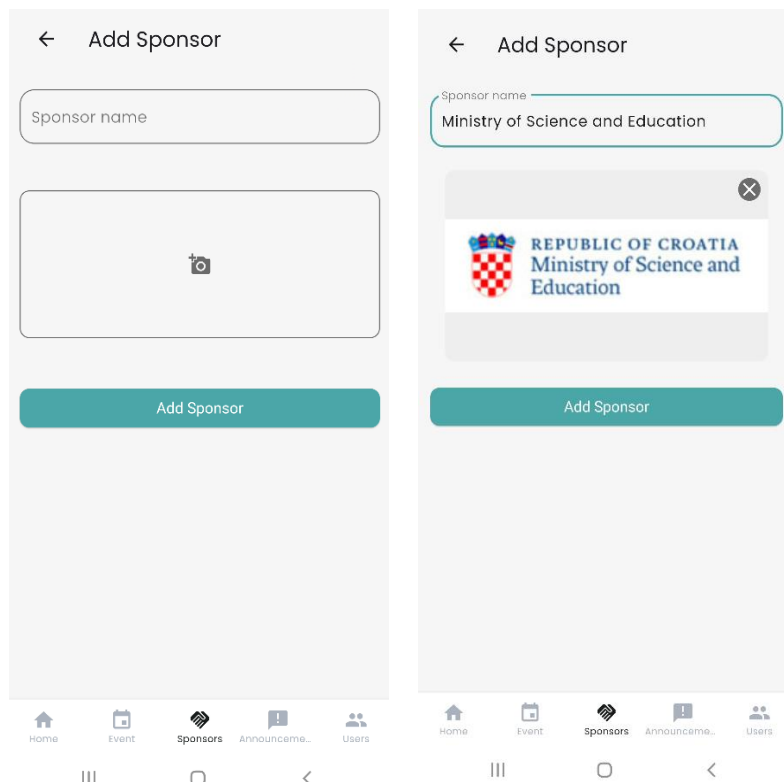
Add Sponsor

Sponsor name

Add Sponsor

Home Event Sponsors Announceme... Users

Add Sponsor

Sponsor name

Ministry of Science and Education

REPUBLIC OF CROATIA
Ministry of Science and Education

Add Sponsor

Home Event Sponsors Announceme... Users